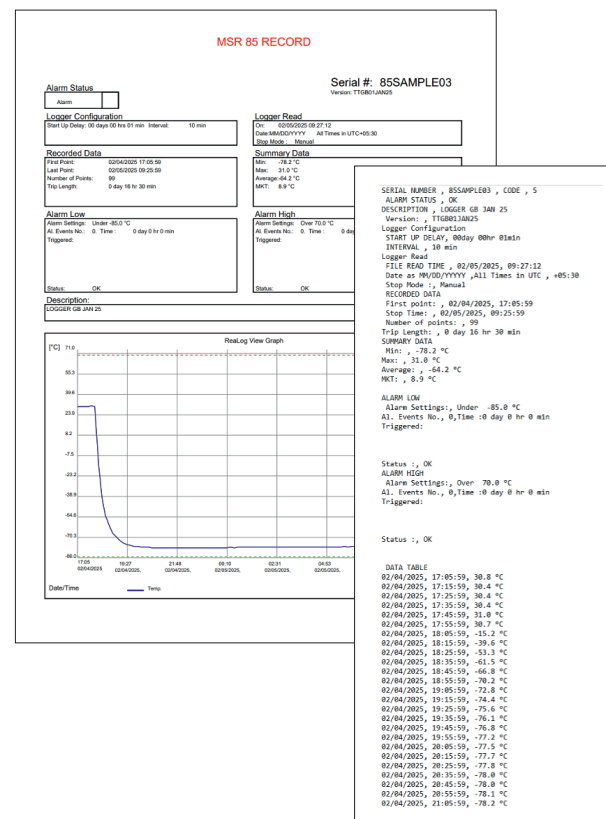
MSR 85 RECORD

Serial #: 85SAMPLE03
Version: TTGB01JAN25

Alarm Status
Alarm

Logger Configuration
Start Up Delay: 00 days 00 hrs 01 min Interval: 10 min

Logger Read
On: 02/05/2025 09:27:12
Date:MM/DD/YYYY All Times in UTC+05:30
Stop Mode : Manual

Recorded Data
First Point: 02/04/2025 17:05:59
Last Point: 02/05/2025 09:25:59
Number of Points: 99
Trip Length: 0 day 16 hr 30 min

Summary Data
Min: -78.2 °C
Max: 31.0 °C
Average:-64.2 °C
MKT: 8.9 °C

Alarm Low
Alarm Settings: Under -85.0 °C
Al. Events No.: 0. Time : 0 day 0 hr 0 min
Triggered:

Status: OK

Alarm High
Alarm Settings: Over 70.0 °C
Al. Events No.: 0. Time :
Triggered:

Status: OK

Description:
LOGGER GB JAN 25

ReaLog View Graph
[°C] 71.0
55.3
39.6
23.9
8.2
-7.5
-23.2
-38.9
-54.6
-70.3
-86.0
17:05 02/04/2025
19:27 02/04/2025
21:48 02/04/2025
00:10 02/05/2025
02:31 02/05/2025
04:53 02/05/2025
Date/Time
Temp.

SERIAL NUMBER , 85SAMPLE03 , CODE , 5
ALARM STATUS , OK
DESCRIPTION , LOGGER GB JAN 25
Version: , TTGB01JAN25
Logger Configuration
START UP DELAY, 00day 00hr 01min
INTERVAL , 10 min
Logger Read
FILE READ TIME , 02/05/2025, 09:27:12
Date as MM/DD/YYYY ,All Times in UTC , +05:30
Stop Mode :, Manual
RECORDED DATA
First point: , 02/04/2025, 17:05:59
Stop Time: , 02/05/2025, 09:25:59
Number of points: , 99
Trip Length: , 0 day 16 hr 30 min
SUMMARY DATA
Min: , -78.2 °C
Max: , 31.0 °C
Average: , -64.2 °C
MKT: , 8.9 °C

ALARM LOW
Alarm Settings:, Under -85.0 °C
Al. Events No., 0,Time :0 day 0 hr 0 min
Triggered:

Status :, OK
ALARM HIGH
Alarm Settings:, Over 70.0 °C
Al. Events No., 0,Time :0 day 0 hr 0 min
Triggered:

Status :, OK

DATA TABLE
02/04/2025, 17:05:59, 30.8 °C
02/04/2025, 17:15:59, 30.4 °C
02/04/2025, 17:25:59, 30.4 °C
02/04/2025, 17:35:59, 30.4 °C
02/04/2025, 17:45:59, 31.0 °C
02/04/2025, 17:55:59, 30.7 °C
02/04/2025, 18:05:59, -15.2 °C
02/04/2025, 18:15:59, -39.6 °C
02/04/2025, 18:25:59, -53.3 °C
02/04/2025, 18:35:59, -61.5 °C
02/04/2025, 18:45:59, -66.8 °C
02/04/2025, 18:55:59, -70.2 °C
02/04/2025, 19:05:59, -72.8 °C
02/04/2025, 19:15:59, -74.4 °C
02/04/2025, 19:25:59, -75.6 °C
02/04/2025, 19:35:59, -76.1 °C
02/04/2025, 19:45:59, -76.8 °C
02/04/2025, 19:55:59, -77.2 °C
02/04/2025, 20:05:59, -77.5 °C
02/04/2025, 20:15:59, -77.7 °C
02/04/2025, 20:25:59, -77.8 °C
02/04/2025, 20:35:59, -78.0 °C
02/04/2025, 20:45:59, -78.0 °C
02/04/2025, 20:55:59, -78.1 °C
02/04/2025, 21:05:59, -78.2 °C